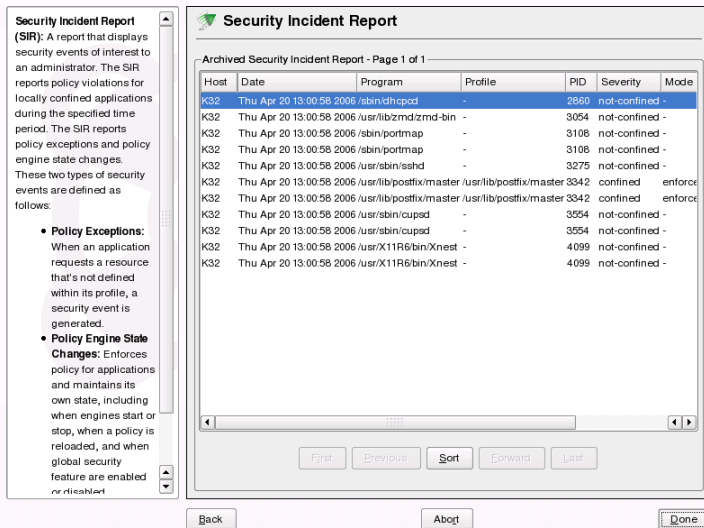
**Security Incident Report (SIR):** A report that displays security events of interest to an administrator. The SIR reports policy violations for locally confined applications during the specified time period. The SIR reports policy exceptions and policy engine state changes. These two types of security events are defined as follows:

- **Policy Exceptions:** When an application requests a resource that's not defined within its profile, a security event is generated.
- **Policy Engine State Changes:** Enforces policy for applications and maintains its own state, including when engines start or stop, when a policy is reloaded, and when global security feature are enabled or disabled.

Security Incident Report

Archived Security Incident Report - Page 1 of 1

| Host | Date | Program | Profile | PID | Severity | Mode |
|---|---|---|---|---|---|---|
| K32 | Thu Apr 20 13:00:58 2006 | /sbin/dhcpcd | - | 2860 | not-confined | - |
| K32 | Thu Apr 20 13:00:58 2006 | /usr/lib/zmd/zmd-bin | - | 3054 | not-confined | - |
| K32 | Thu Apr 20 13:00:58 2006 | /sbin/portmap | - | 3108 | not-confined | - |
| K32 | Thu Apr 20 13:00:58 2006 | /sbin/portmap | - | 3108 | not-confined | - |
| K32 | Thu Apr 20 13:00:58 2006 | /usr/sbin/sshd | - | 3275 | not-confined | - |
| K32 | Thu Apr 20 13:00:58 2006 | /usr/lib/postfix/master | /usr/lib/postfix/master | 3342 | confined | enforce |
| K32 | Thu Apr 20 13:00:58 2006 | /usr/lib/postfix/master | /usr/lib/postfix/master | 3342 | confined | enforce |
| K32 | Thu Apr 20 13:00:58 2006 | /usr/sbin/cupsd | - | 3554 | not-confined | - |
| K32 | Thu Apr 20 13:00:58 2006 | /usr/sbin/cupsd | - | 3554 | not-confined | - |
| K32 | Thu Apr 20 13:00:58 2006 | /usr/X11R6/bin/Xnest | - | 4099 | not-confined | - |
| K32 | Thu Apr 20 13:00:58 2006 | /usr/X11R6/bin/Xnest | - | 4099 | not-confined | - |

First Previous Sort Forward Last

Back Abort Done